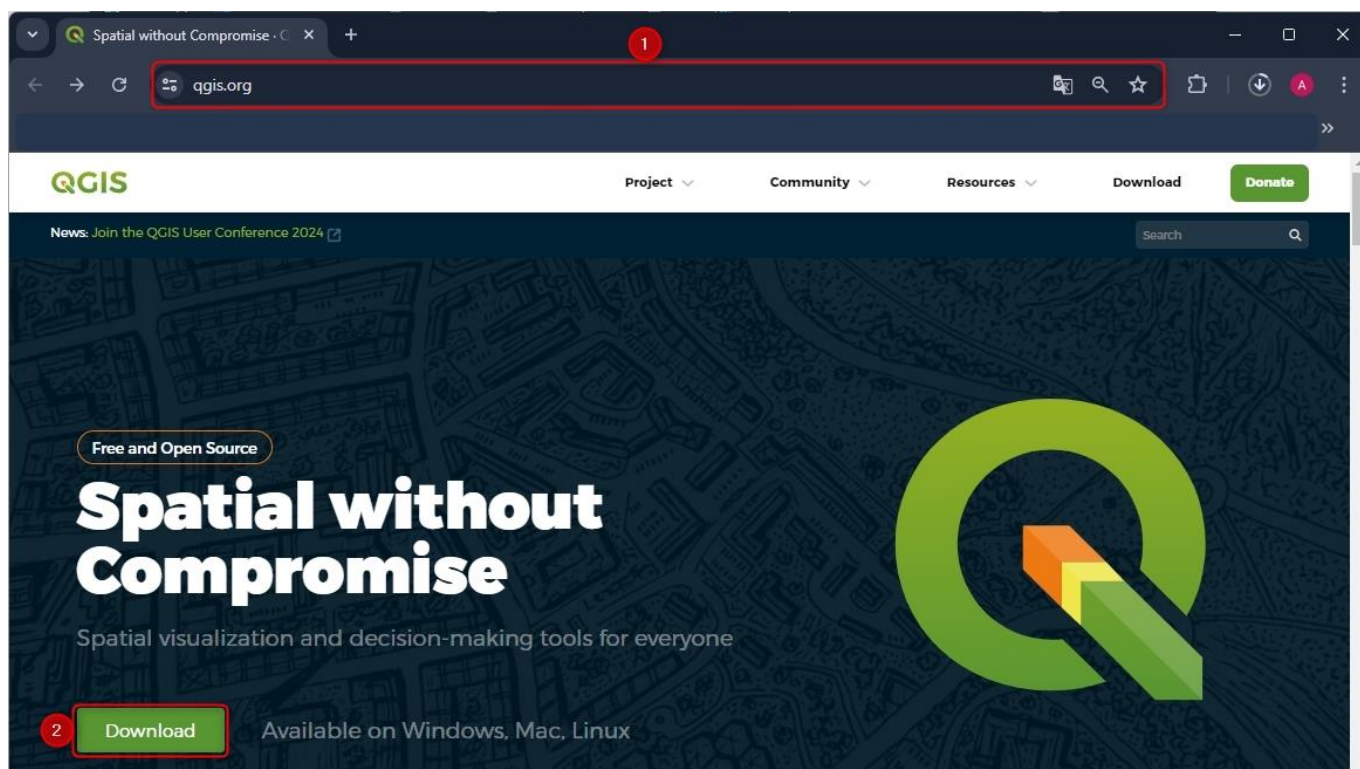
Spatial without Compromise · C

1

qgis.org

A

QGIS

Project

Community

Resources

Download

Donate

News: Join the QGIS User Conference 2024

Search

Free and Open Source

Spatial without Compromise

Spatial visualization and decision-making tools for everyone

2

Download

Available on Windows, Mac, Linux